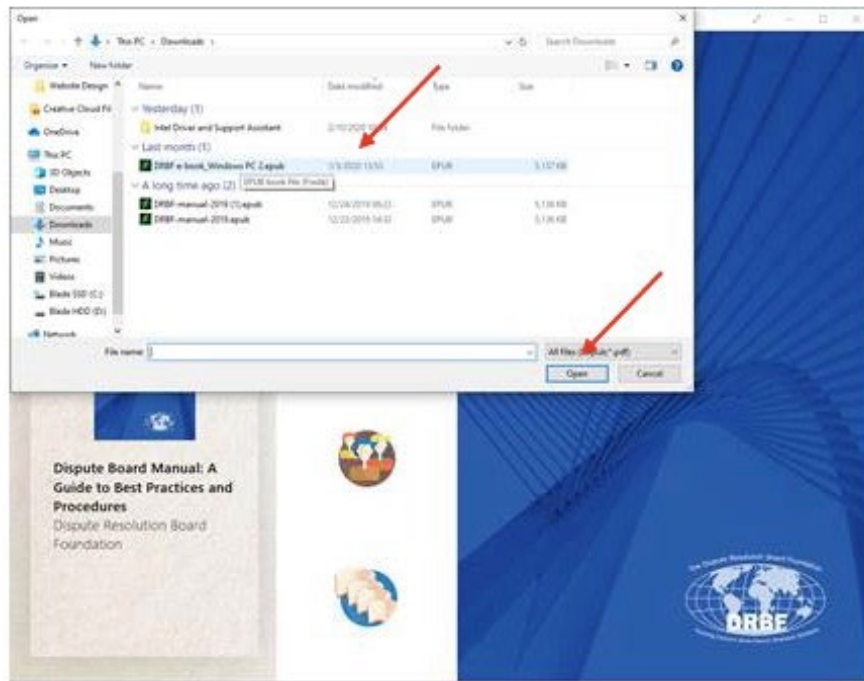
Open

This PC > Downloads >

Search Downloads

Organize ▾ New folder

Website Design
Creative Cloud Fi
OneDrive
This PC
3D Objects
Desktop
Documents
Downloads
Music
Pictures
Videos
Blade SSD (C:)
Blade HDD (D:)
Network

| Name | Date modified | Type | Size |
|---|---|---|---|
| Yesterday (1) | | | |
| Intel Driver and Support Assistant | 2/10/2020 | File folder | |
| Last month (1) | | | |
| DRBF e-book_Windows PC 2.epub | 1/3/2020 13:50 | EPUB | 5,137 KB |
| A long time ago (2) | | | |
| DRBF-manual-2019 (1).epub | 12/24/2019 | EPUB | 5,136 KB |
| DRBF-manual-2019.epub | 12/23/2019 | EPUB | 5,136 KB |

EPUB book file (Fredo)

File name:

All files (*.epub;*.pdf)

Open

Cancel

Dispute Board Manual: A Guide to Best Practices and Procedures
Dispute Resolution Board Foundation

The Dispute Resolution Board Foundation
DRBF